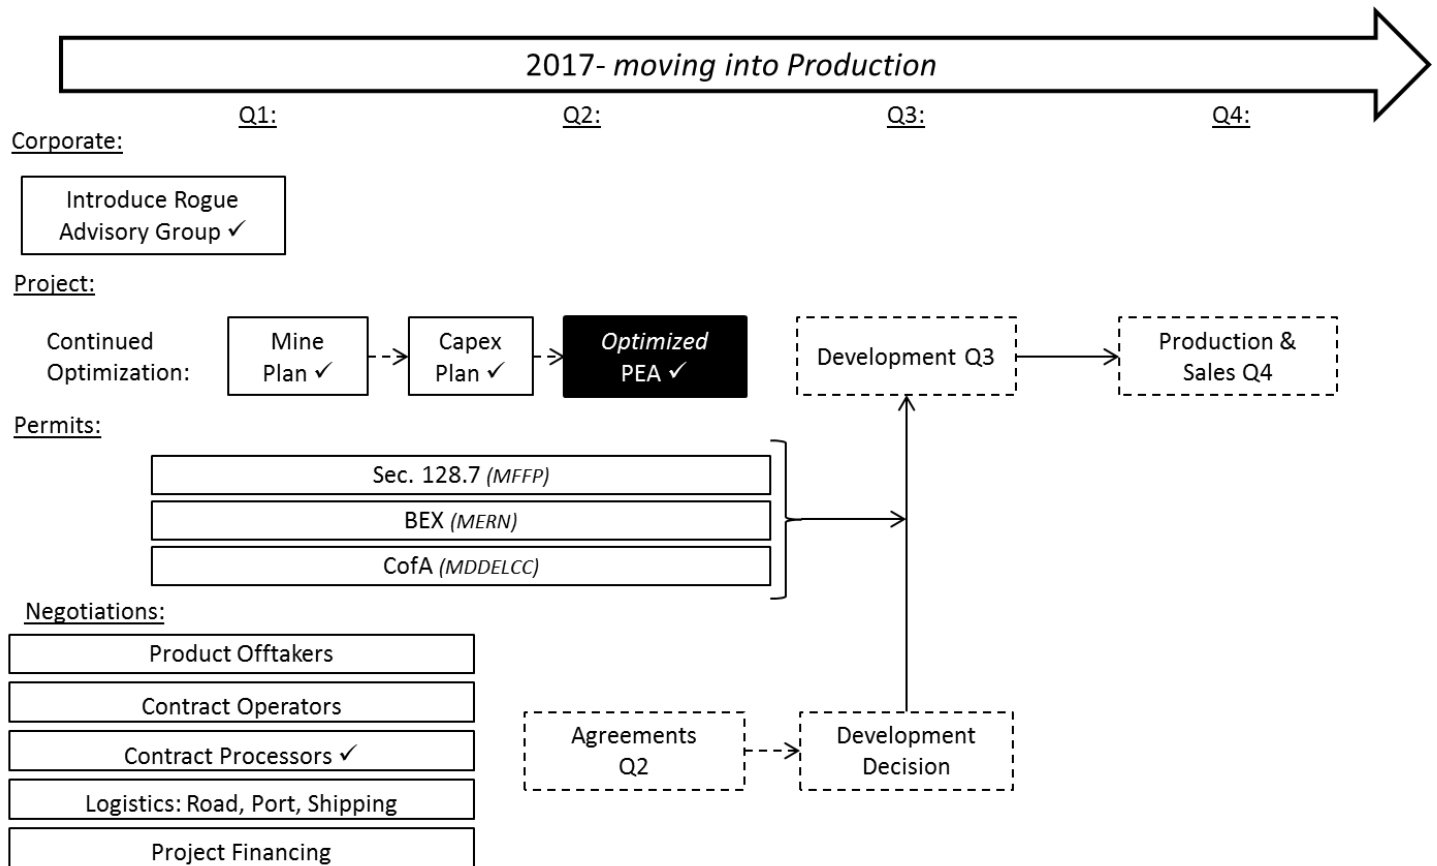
2017- *moving into Production*

Q1:

Q2:

Q3:

Q4:

Corporate:

Introduce Rogue Advisory Group ✓

Project:

Continued Optimization:

Mine Plan ✓

Capex Plan ✓

*Optimized* PEA ✓

Development Q3

Production & Sales Q4

Permits:

Sec. 128.7 *(MFFP)*

BEX *(MERN)*

CofA *(MDDELCC)*

Negotiations:

Product Offtakers

Contract Operators

Contract Processors ✓

Logistics: Road, Port, Shipping

Project Financing

Agreements Q2

Development Decision